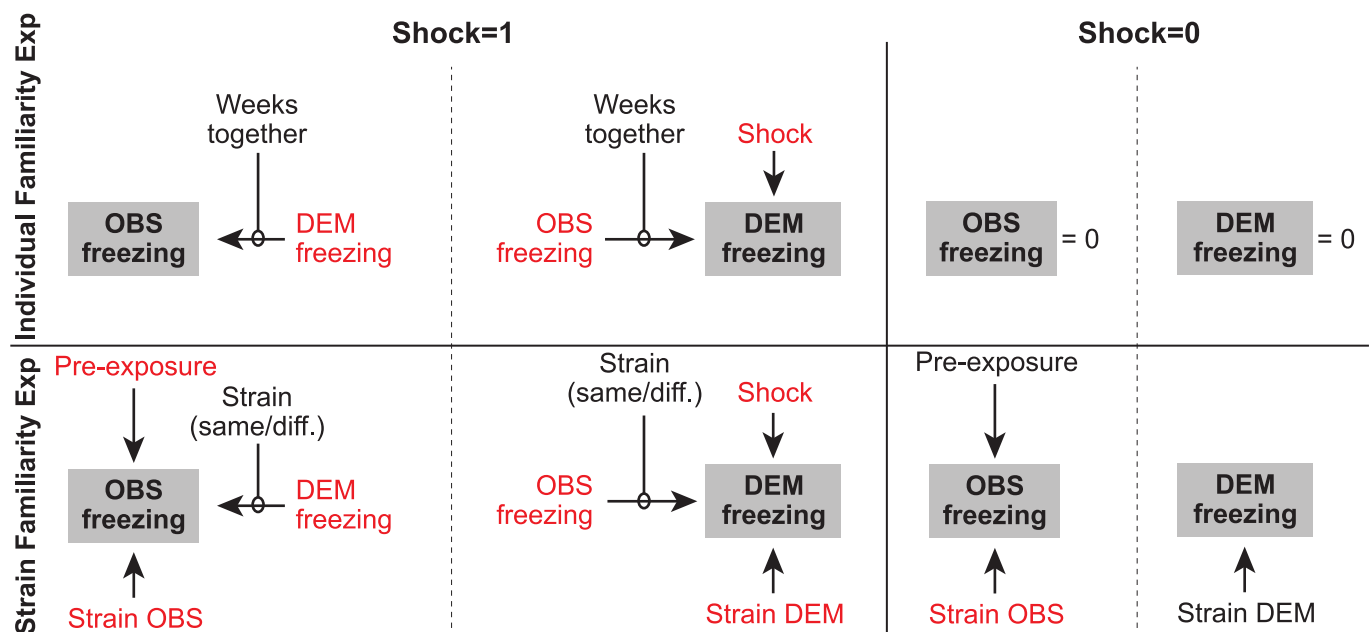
Shock=1

Shock=0

Individual Familiarity Exp

Weeks together

OBS freezing

DEM freezing

Weeks together

Shock

OBS freezing

DEM freezing

OBS freezing = 0

DEM freezing = 0

Strain Familiarity Exp

Pre-exposure

Strain (same/diff.)

OBS freezing

DEM freezing

Strain OBS

Strain (same/diff.)

Shock

OBS freezing

DEM freezing

Strain DEM

Pre-exposure

OBS freezing

Strain OBS

DEM freezing

Strain DEM